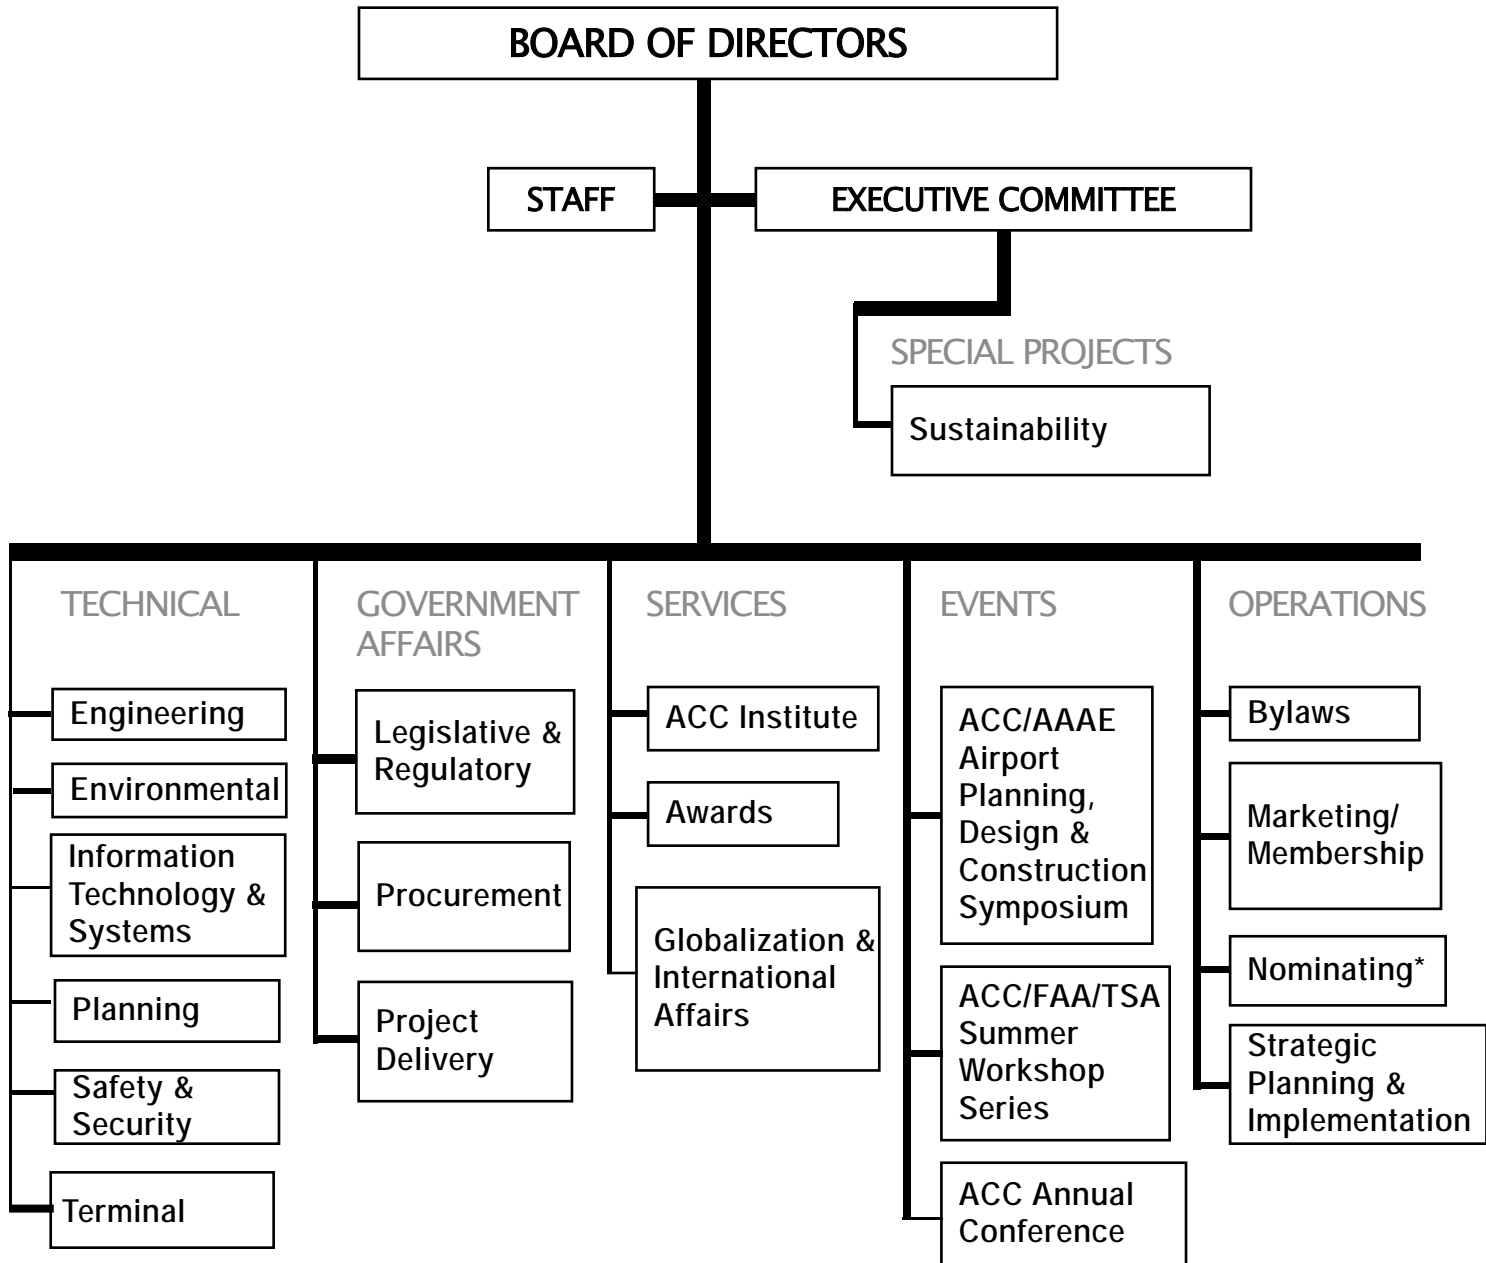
BOARD OF DIRECTORS

STAFF

EXECUTIVE COMMITTEE

SPECIAL PROJECTS

Sustainability

TECHNICAL

Engineering

Environmental

Information Technology & Systems

Planning

Safety & Security

Terminal

GOVERNMENT AFFAIRS

Legislative & Regulatory

Procurement

Project Delivery

SERVICES

ACC Institute

Awards

Globalization & International Affairs

EVENTS

ACC/AAAE Airport Planning, Design & Construction Symposium

ACC/FAA/TSA Summer Workshop Series

ACC Annual Conference

OPERATIONS

Bylaws

Marketing/ Membership

Nominating*

Strategic Planning & Implementation